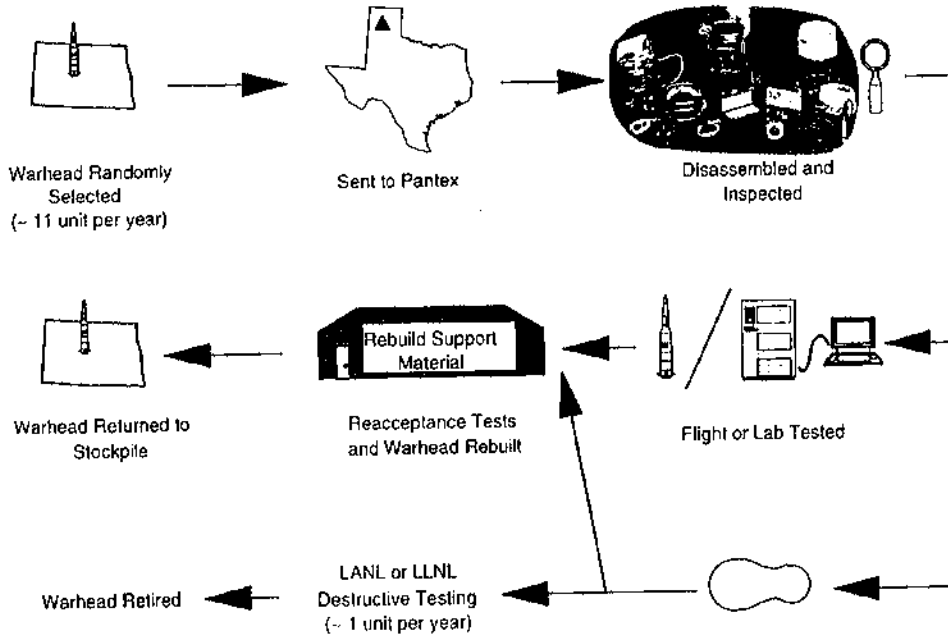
Warhead Randomly Selected (~ 11 unit per year)

Sent to Pantex

Disassembled and Inspected

Warhead Returned to Stockpile

Rebuild Support Material

Reacceptance Tests and Warhead Rebuilt

Flight or Lab Tested

Warhead Retired

LANL or LLNL Destructive Testing (~ 1 unit per year)